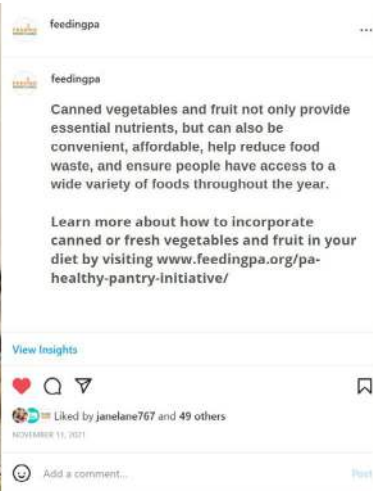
feedingpa ...

feedingpa

Canned vegetables and fruit not only provide essential nutrients, but can also be convenient, affordable, help reduce food waste, and ensure people have access to a wide variety of foods throughout the year.

Learn more about how to incorporate canned or fresh vegetables and fruit in your diet by visiting www.feedingpa.org/pa-healthy-pantry-initiative/

View Insights

Liked by janelane767 and 49 others

NOVEMBER 11, 2021

Add a comment...

Post